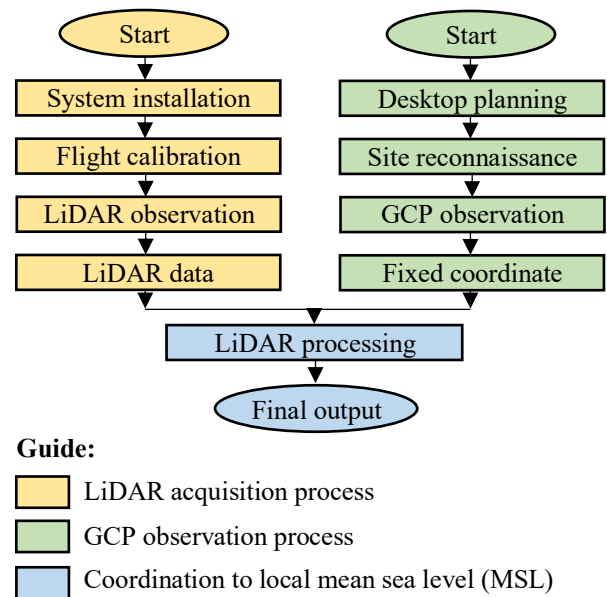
Start

System installation

Flight calibration

LiDAR observation

LiDAR data

Start

Desktop planning

Site reconnaissance

GCP observation

Fixed coordinate

LiDAR processing

Final output

Guide:

LiDAR acquisition process

GCP observation process

Coordination to local mean sea level (MSL)